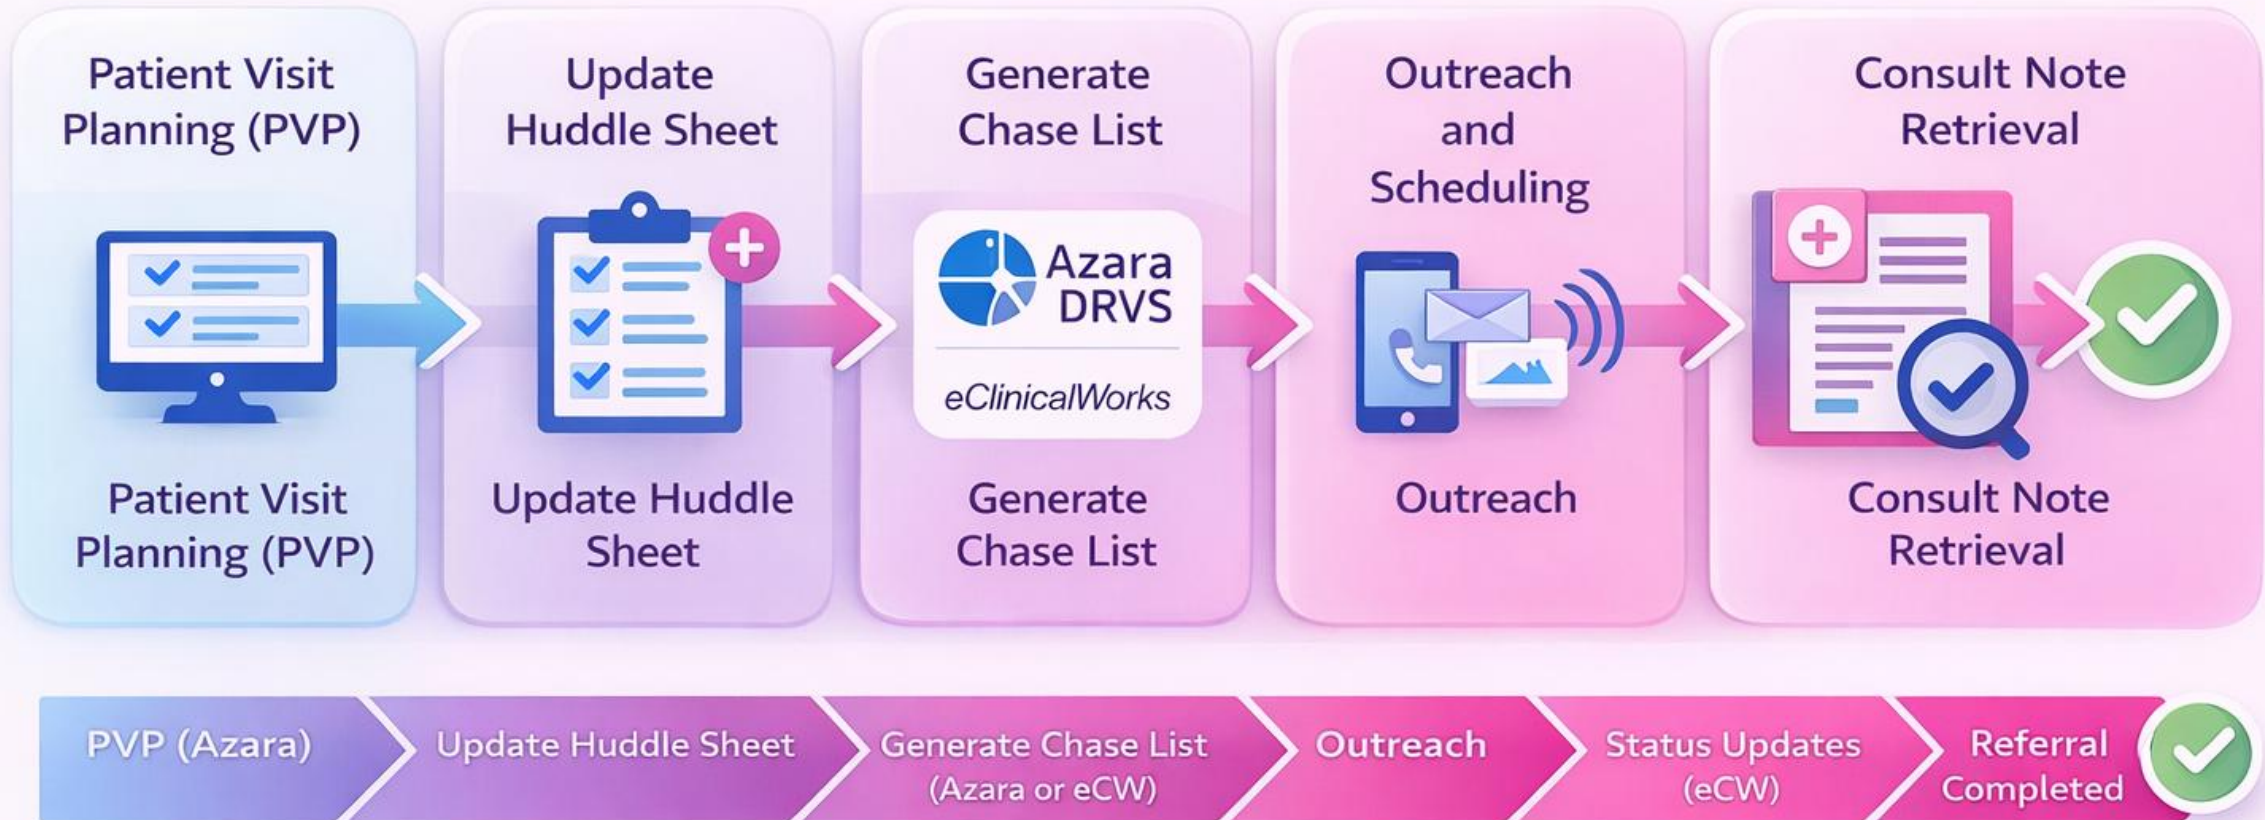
Patient Visit Planning (PVP)

Patient Visit Planning (PVP)

Update Huddle Sheet

Update Huddle Sheet

Generate Chase List

Azara DRVS

eClinicalWorks

Generate Chase List

Outreach and Scheduling

Outreach

Consult Note Retrieval

Consult Note Retrieval

PVP (Azara)

Update Huddle Sheet

Generate Chase List (Azara or eCW)

Outreach

Status Updates (eCW)

Referral Completed